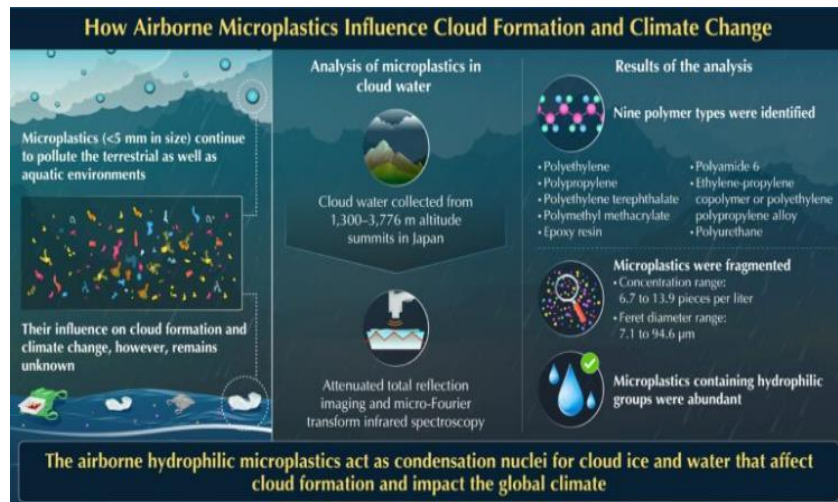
How Airborne Microplastics Influence Cloud Formation and Climate Change

Microplastics (<5 mm in size) continue to pollute the terrestrial as well as aquatic environments

Their influence on cloud formation and climate change, however, remains unknown

Analysis of microplastics in cloud water

Cloud water collected from 1,300–3,776 m altitude summits in Japan

Attenuated total reflection imaging and micro-Fourier transform infrared spectroscopy

Results of the analysis

Nine polymer types were identified

• Polyethylene
• Polypropylene
• Polyethylene terephthalate
• Polymethyl methacrylate
• Epoxy resin
• Polyamide 6
• Ethylene-propylene copolymer or polyethylene polypropylene alloy
• Polyurethane

Microplastics were fragmented
• Concentration range: 6.7 to 13.9 pieces per liter
• Feret diameter range: 7.1 to 94.6 μm

Microplastics containing hydrophilic groups were abundant

The airborne hydrophilic microplastics act as condensation nuclei for cloud ice and water that affect cloud formation and impact the global climate